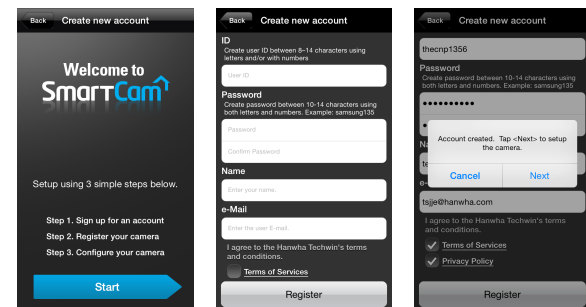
Back Create new account

Welcome to SmartCam

Setup using 3 simple steps below.

Step 1. Sign up for an account
Step 2. Register your camera
Step 3. Configure your camera

Start

Back Create new account

ID
Create user ID between 8~14 characters using letters and/or with numbers

User ID

Password
Create password between 10-14 characters using both letters and numbers. Example: samsung135

Password

Confirm Password

Name

Enter your name.

e-Mail

Enter the user E-mail.

I agree to the Hanwha Techwin's terms and conditions.

Terms of Services

Register

Back Create new account

thecnp1356

Password
Create password between 10-14 characters using both letters and numbers. Example: samsung135

••••••••••

Account created. Tap <Next> to setup the camera.

Cancel Next

tsjje@hanwha.com

I agree to the Hanwha Techwin's terms and conditions.

Terms of Services

Privacy Policy

Register